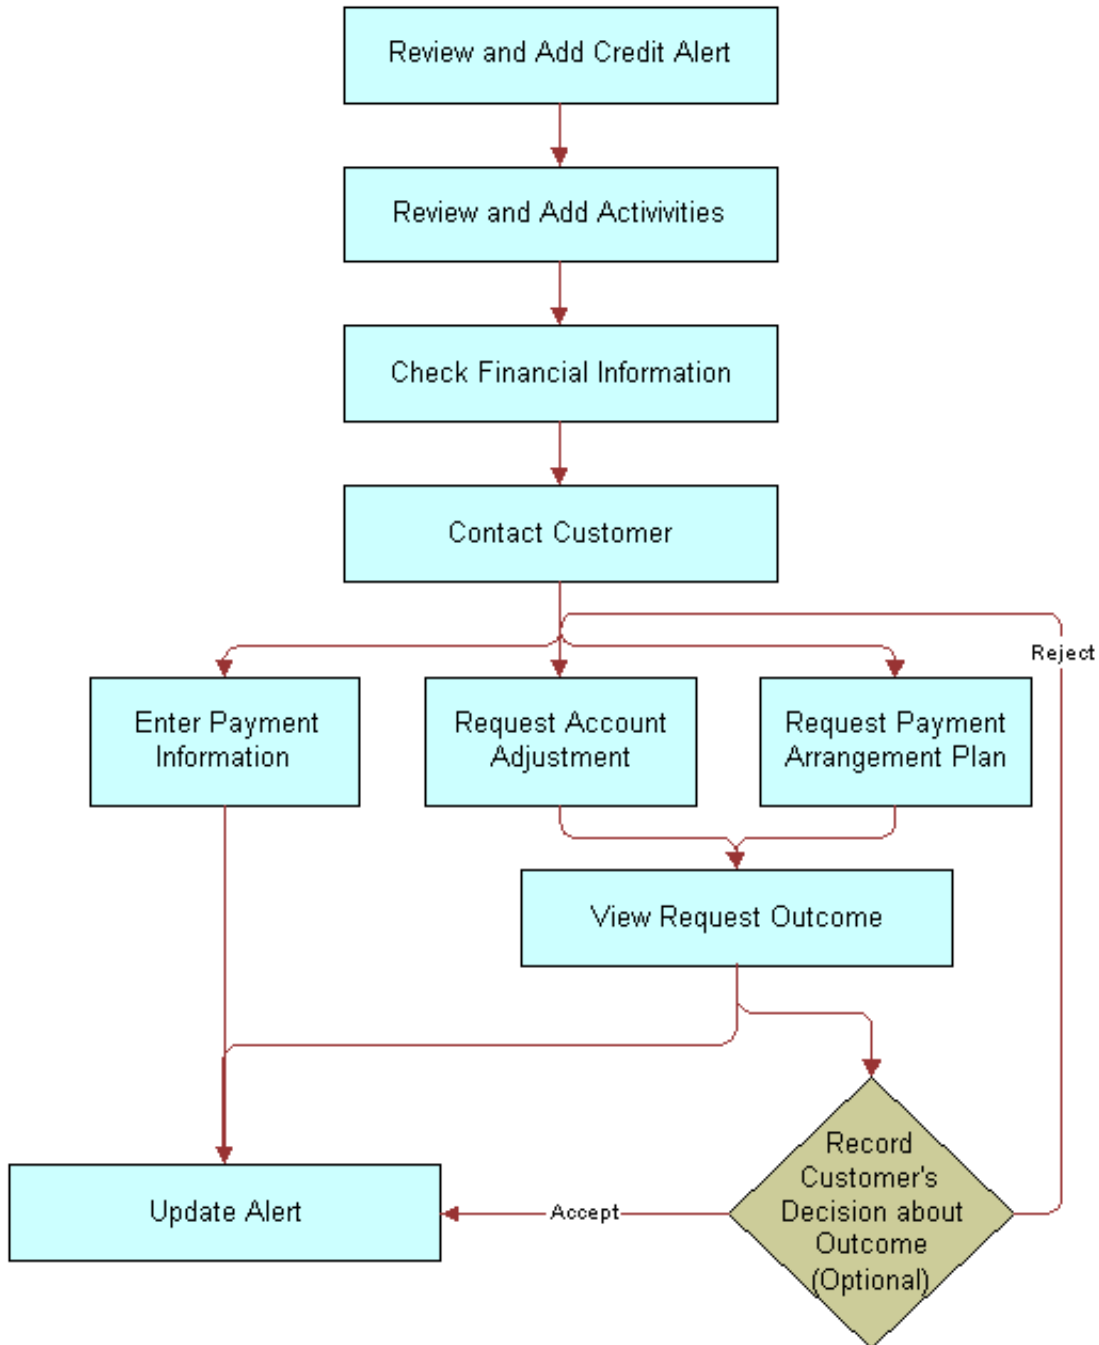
Review and Add Credit Alert

Review and Add Activivities

Check Financial Information

Contact Customer

Reject

Enter Payment Information

Request Account Adjustment

Request Payment Arrangement Plan

View Request Outcome

Update Alert

Accept

Record Customer's Decision about Outcome (Optional)